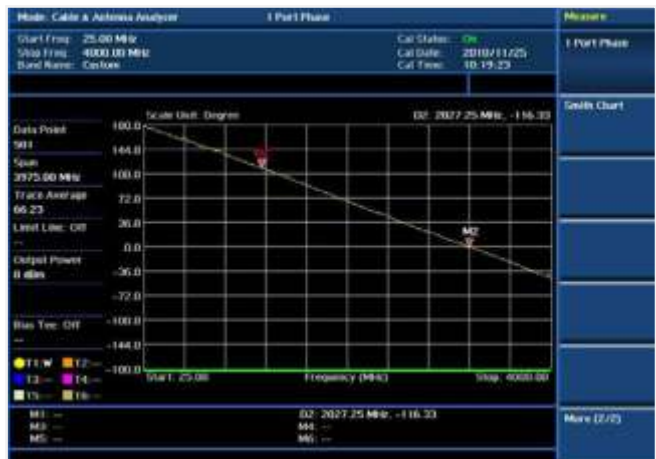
Mode: Cable & Antenna Analyzer
1 Port Phase
Measure

Start Freq: 25.00 MHz
Stop Freq: 4000.00 MHz
Band Name: Custom

Cal Status: On
Cal Date: 2010/11/25
Cal Time: 10:19:23

1 Port Phase

Smith Chart

Data Point
501
Span
3975.00 MHz
Trace Average
66.23
Limit Line: Off
--
Output Power
0 dBm

Bias Tee: Off
--

T1:W T2:--
T3:-- T4:--
T5:-- T6:--

Scale Unit: Degree
D2: 2027.25 MHz, -116.33

180.0
144.0
108.0
72.0
36.0
0.0
-36.0
-72.0
-108.0
-144.0
-180.0

M1
M2

Start: 25.00
Frequency (MHz)
Stop: 4000.00

M1: --
M3: --
M5: --
D2: 2027.25 MHz, -116.33
M4: --
M6: --

More (2/2)